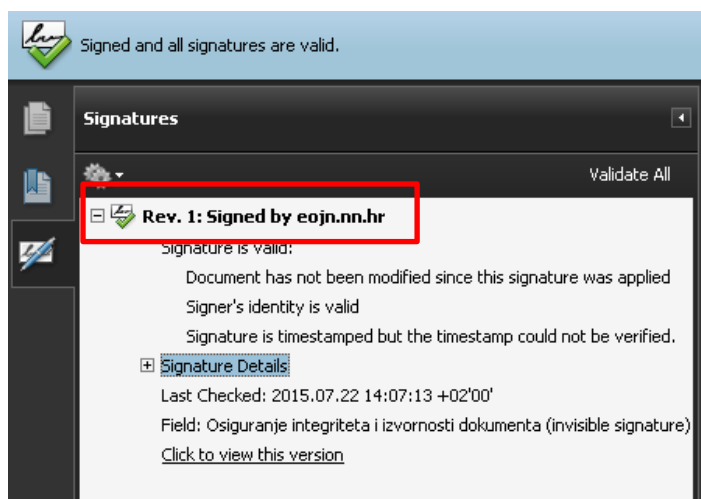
Signed and all signatures are valid.

Signatures

Validate All

Rev. 1: Signed by eojn.nn.hr

Signature is valid:

Document has not been modified since this signature was applied

Signer's identity is valid

Signature is timestamped but the timestamp could not be verified.

Signature Details

Last Checked: 2015.07.22 14:07:13 +02'00'

Field: Osiguranje integriteta i izvornosti dokumenta (invisible signature)

Click to view this version